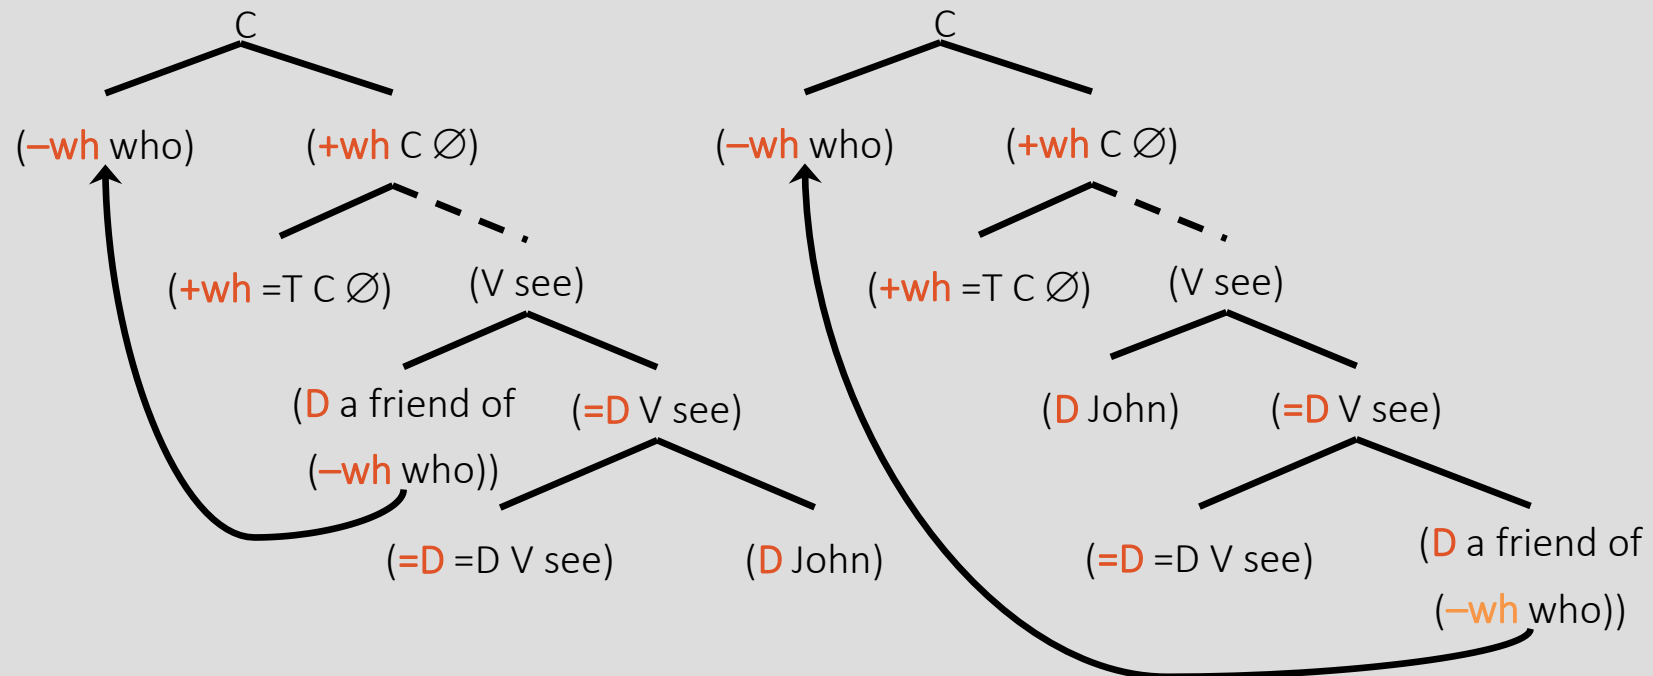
C

(−wh who)

(+wh C ∅)

(+wh =T C ∅)

(V see)

(D a friend of (−wh who))

(=D V see)

(=D =D V see)

(D John)

C

(−wh who)

(+wh C ∅)

(+wh =T C ∅)

(V see)

(D John)

(=D V see)

(=D =D V see)

(D a friend of (−wh who))